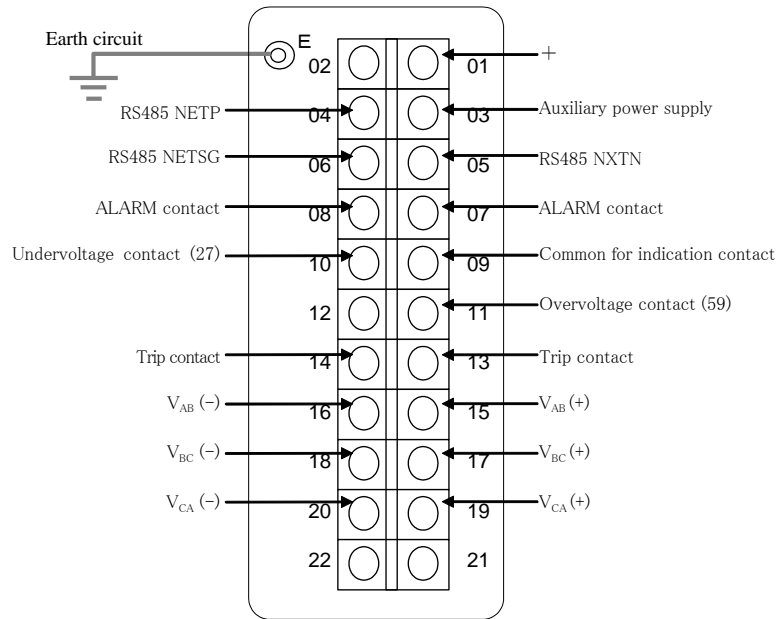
Earth circuit

E

02 01 +

RS485 NETP 04 03 Auxiliary power supply

RS485 NETSG 06 05 RS485 NXTN

ALARM contact 08 07 ALARM contact

Undervoltage contact (27) 10 09 Common for indication contact

12 11 Overvoltage contact (59)

Trip contact 14 13 Trip contact

$V_{AB}$ (−) 16 15 $V_{AB}$ (+)

$V_{BC}$ (−) 18 17 $V_{BC}$ (+)

$V_{CA}$ (−) 20 19 $V_{CA}$ (+)

22 21